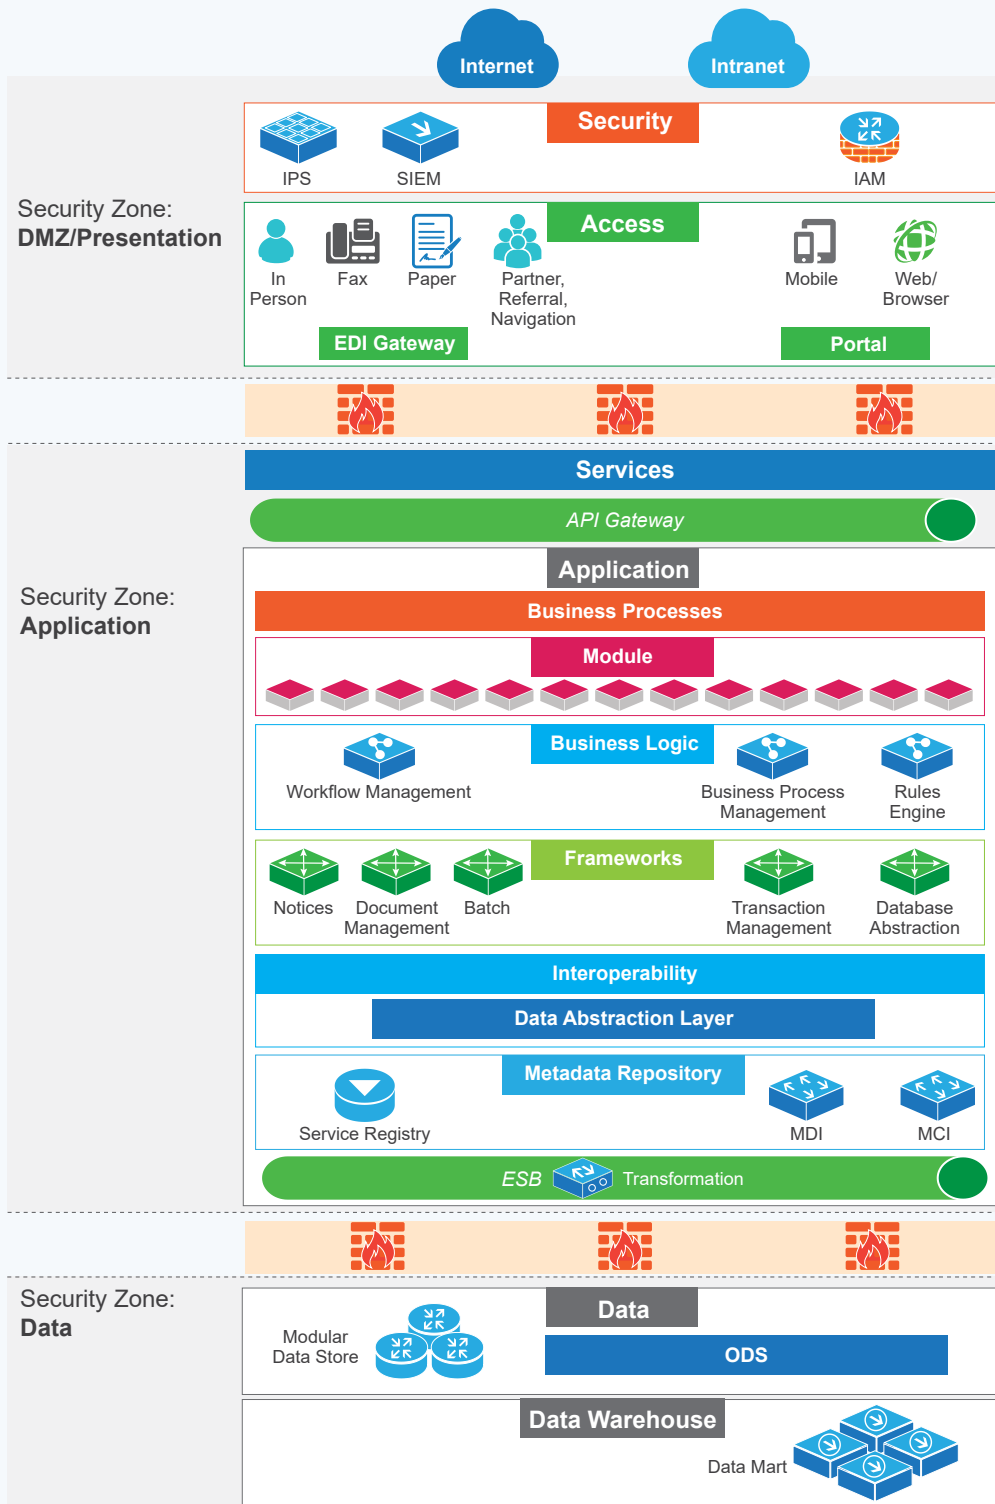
Internet

Intranet

Security Zone:
DMZ/Presentation

Security

IPS

SIEM

IAM

Access

In Person

Fax

Paper

Partner, Referral, Navigation

Mobile

Web/ Browser

EDI Gateway

Portal

Security Zone:
Application

Services

API Gateway

Application

Business Processes

Module

Business Logic

Workflow Management

Business Process Management

Rules Engine

Frameworks

Notices

Document Management

Batch

Transaction Management

Database Abstraction

Interoperability

Data Abstraction Layer

Metadata Repository

Service Registry

MDI

MCI

ESB

Transformation

Security Zone:
Data

Data

Modular Data Store

ODS

Data Warehouse

Data Mart